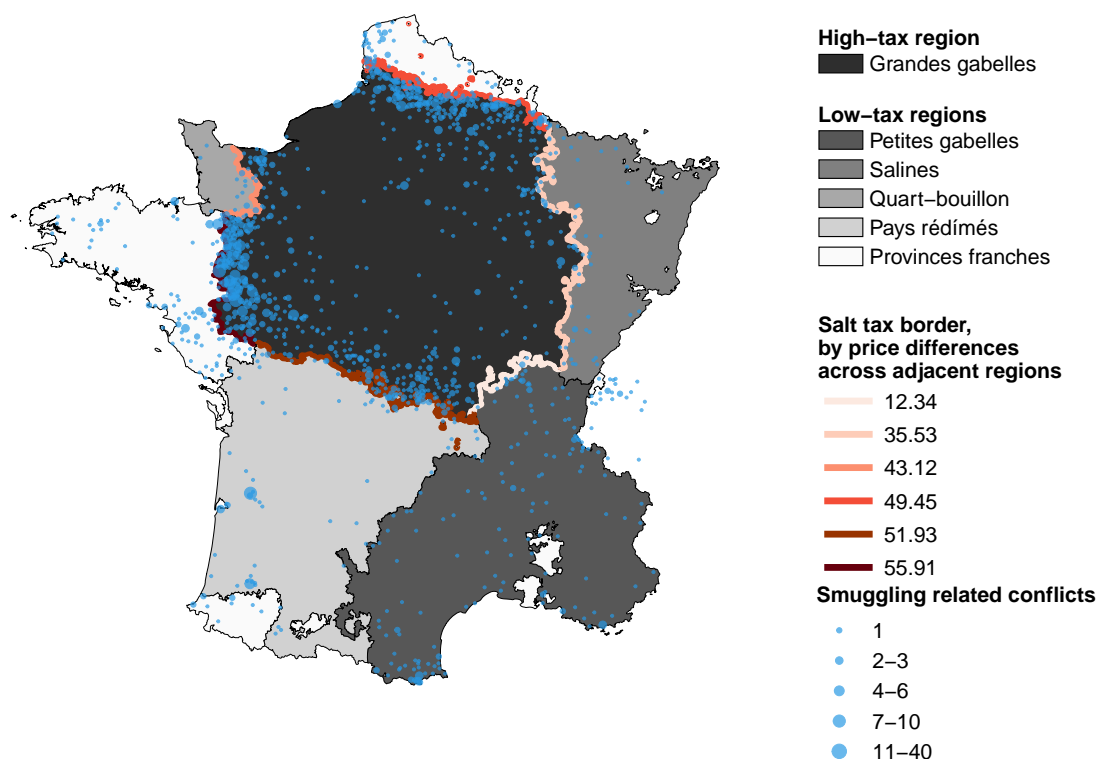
High−tax region
Grandes gabelles

Low−tax regions
Petites gabelles
Salines
Quart−bouillon
Pays rédímés
Provinces franches

Salt tax border, by price differences across adjacent regions
12.34
35.53
43.12
49.45
51.93
55.91

Smuggling related conflicts
1
2−3
4−6
7−10
11−40